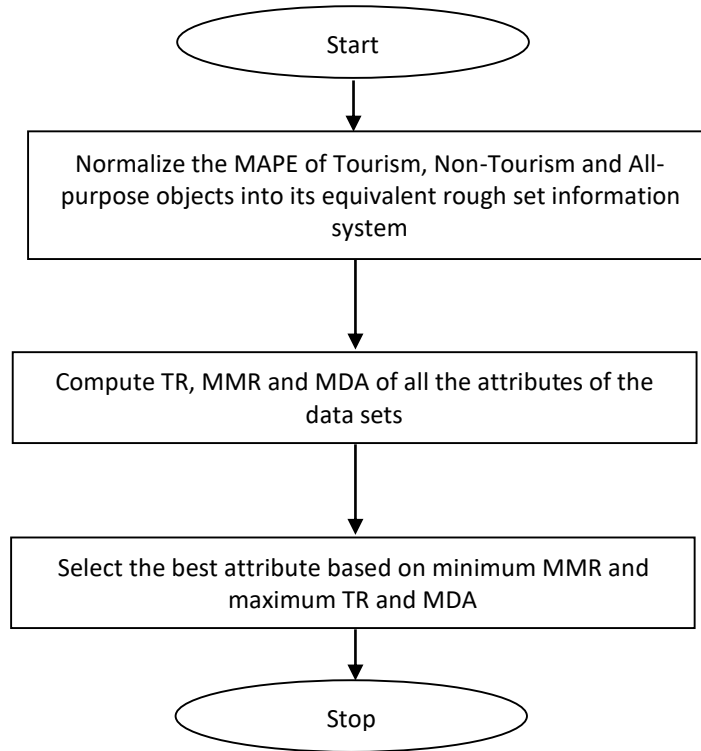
Start

Normalize the MAPE of Tourism, Non-Tourism and All-purpose objects into its equivalent rough set information system

Compute TR, MMR and MDA of all the attributes of the data sets

Select the best attribute based on minimum MMR and maximum TR and MDA

Stop